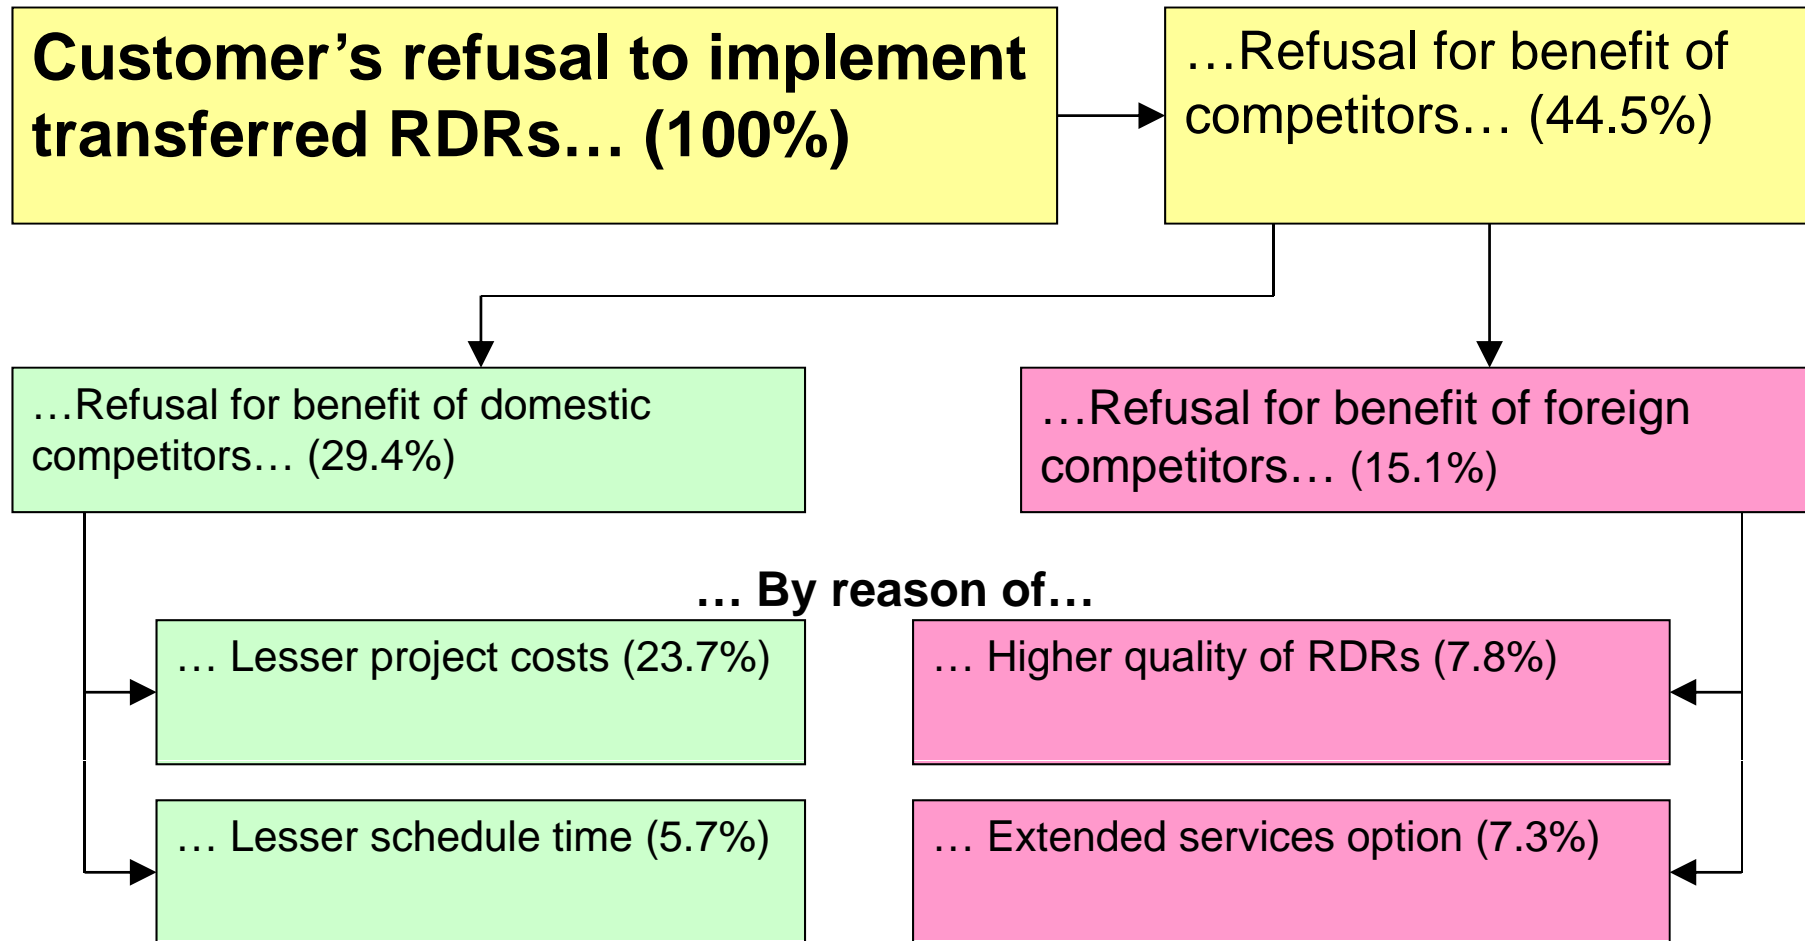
Customer’s refusal to implement transferred RDRs… (100%)

…Refusal for benefit of competitors… (44.5%)

…Refusal for benefit of domestic competitors… (29.4%)

…Refusal for benefit of foreign competitors… (15.1%)

… By reason of…

… Lesser project costs (23.7%)

… Higher quality of RDRs (7.8%)

… Lesser schedule time (5.7%)

… Extended services option (7.3%)